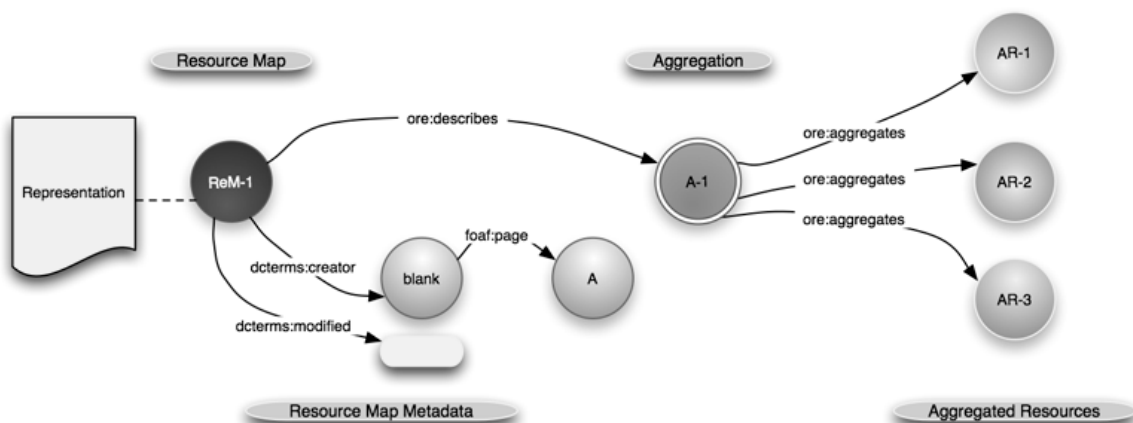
Resource Map

Aggregation

AR-1

Representation

ReM-1

ore:describes

A-1

ore:aggregates

ore:aggregates

AR-2

ore:aggregates

foaf:page

dcterms:creator

blank

A

AR-3

dcterms:modified

Resource Map Metadata

Aggregated Resources